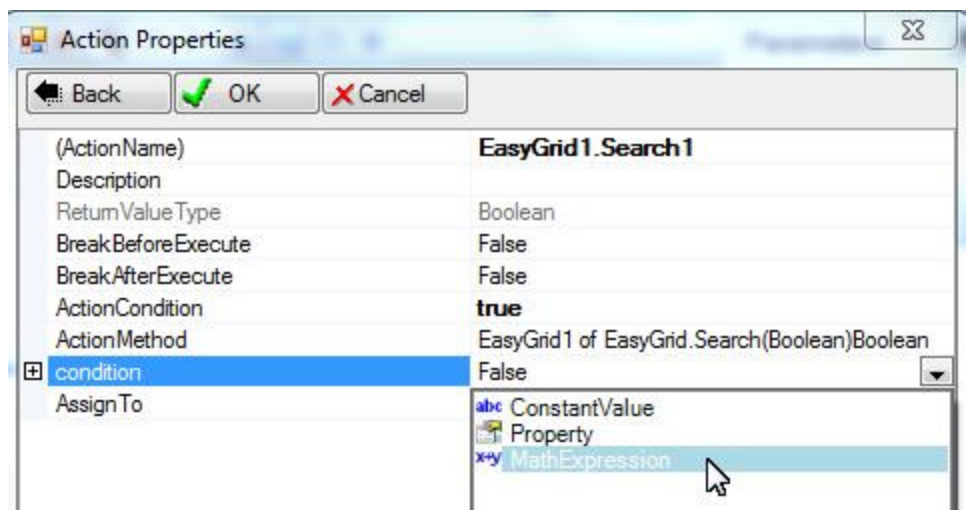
Action Properties

Back
OK
Cancel

| | |
|---|---|
| (ActionName) | EasyGrid1.Search1 |
| Description | |
| ReturnValueType | Boolean |
| BreakBeforeExecute | False |
| BreakAfterExecute | False |
| ActionCondition | true |
| ActionMethod | EasyGrid1 of EasyGrid.Search(Boolean)Boolean |
| condition | False |
| AssignTo | |

abc ConstantValue
Property
x+y MathExpression